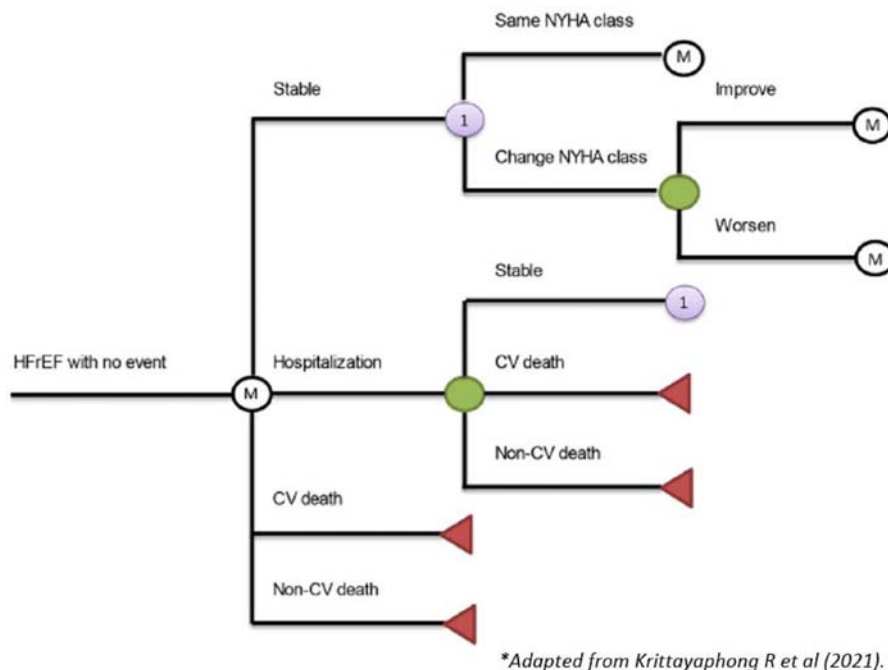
Same NYHA class

M

Stable

1

Improve

M

Change NYHA class

Worsen

M

Stable

1

HFrEF with no event

M

Hospitalization

CV death

Non-CV death

CV death

Non-CV death

*Adapted from Krittayaphong R et al (2021).